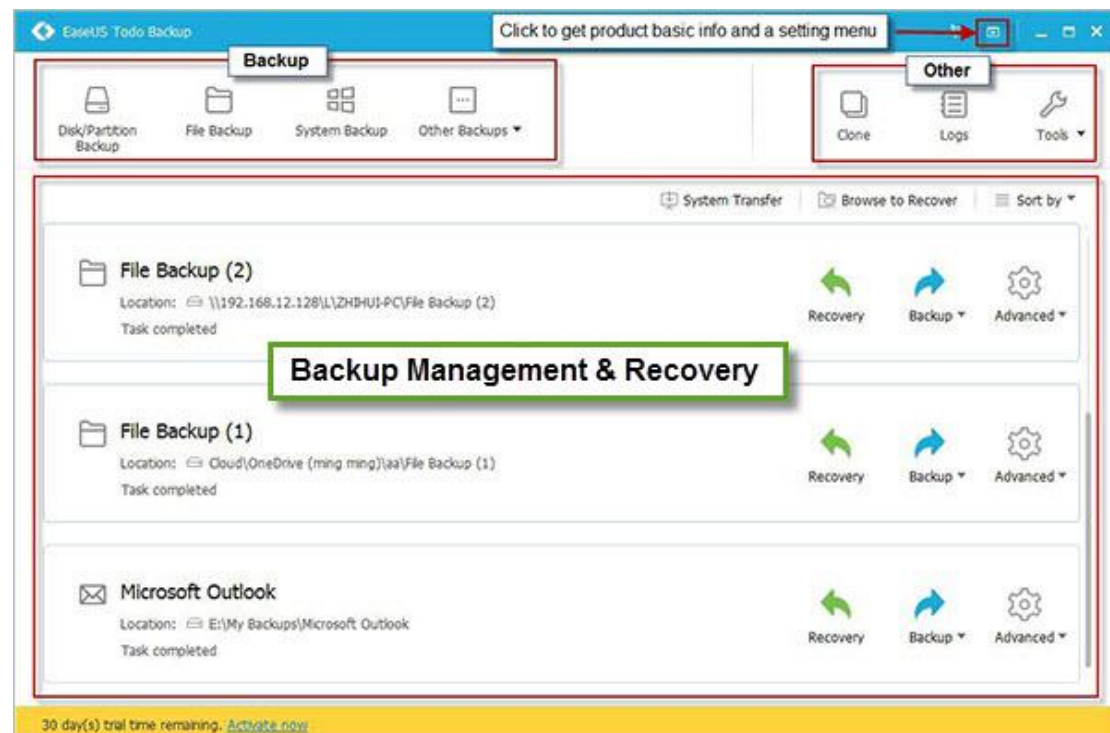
EaseUS Todo Backup

Click to get product basic info and a setting menu

Backup

Disk/Partition Backup

File Backup

System Backup

Other Backups ▾

Other

Clone

Logs

Tools ▾

System Transfer

Browse to Recover

Sort by ▾

File Backup (2)

Location: \\192.168.12.128\L\ZHIHUI-PC\File Backup (2)

Task completed

Recovery

Backup ▾

Advanced ▾

Backup Management & Recovery

File Backup (1)

Location: Cloud\OneDrive (ming ming)\aa\File Backup (1)

Task completed

Recovery

Backup ▾

Advanced ▾

Microsoft Outlook

Location: E:\My Backups\Microsoft Outlook

Task completed

Recovery

Backup ▾

Advanced ▾

30 day(s) trial time remaining. Activate now